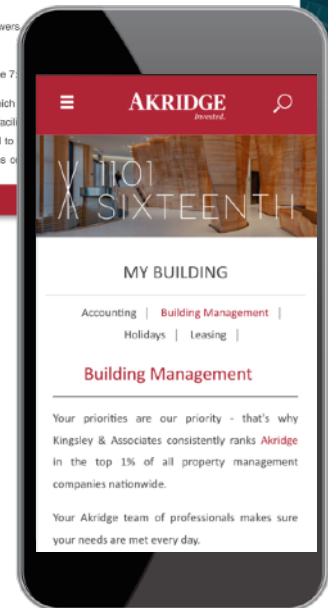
wers

e 7:

ich
acili
l to
s o

AKRIDGE
Invested.

1101
SIXTEENTH

MY BUILDING

Accounting | Building Management | Holidays | Leasing |

Building Management

Your priorities are our priority - that's why Kingsley & Associates consistently ranks Akridge in the top 1% of all property management companies nationwide.

Your Akridge team of professionals makes sure your needs are met every day.